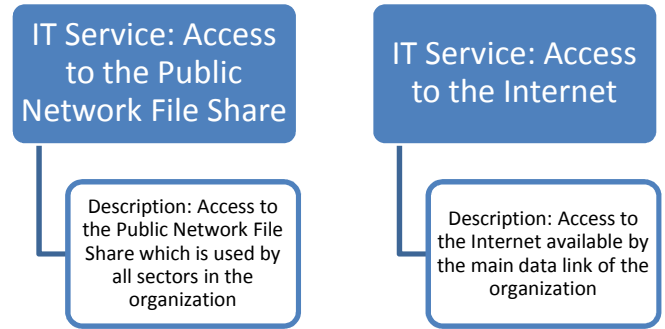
IT Service: Access to the Public Network File Share

Description: Access to the Public Network File Share which is used by all sectors in the organization

IT Service: Access to the Internet

Description: Access to the Internet available by the main data link of the organization